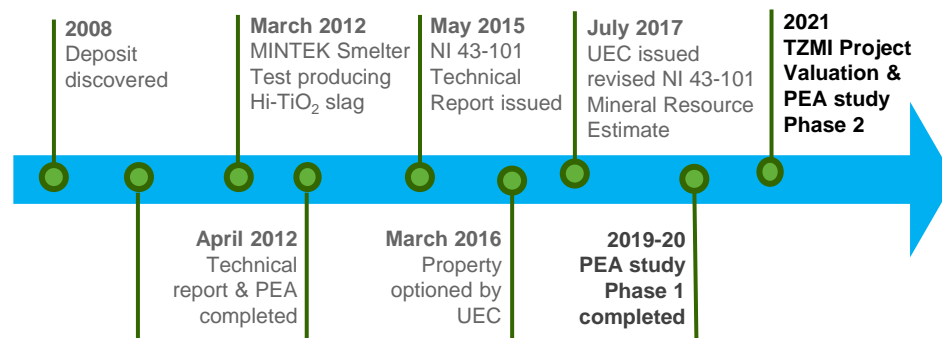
**2008**
Deposit discovered

**March 2012**
MINTEK Smelter Test producing Hi-TiO$_2$ slag

**May 2015**
NI 43-101 Technical Report issued

**July 2017**
UEC issued revised NI 43-101 Mineral Resource Estimate

**2021**
**TZMI Project Valuation & PEA study Phase 2**

**April 2012**
Technical report & PEA completed

**March 2016**
Property optioned by UEC

**2019-20**
**PEA study Phase 1 completed**